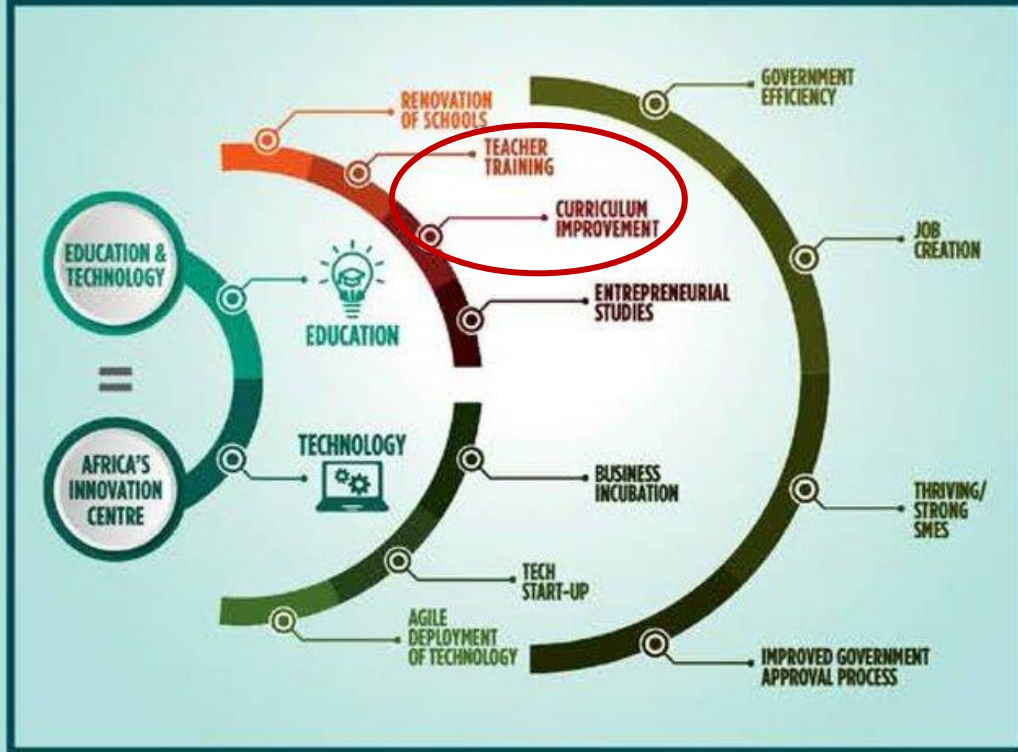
EDUCATION & TECHNOLOGY

=

AFRICA'S INNOVATION CENTRE

EDUCATION

TECHNOLOGY

RENOVATION OF SCHOOLS

TEACHER TRAINING

CURRICULUM IMPROVEMENT

ENTREPRENEURIAL STUDIES

BUSINESS INCUBATION

TECH START-UP

AGILE DEPLOYMENT OF TECHNOLOGY

GOVERNMENT EFFICIENCY

JOB CREATION

THRIVING/ STRONG SMES

IMPROVED GOVERNMENT APPROVAL PROCESS